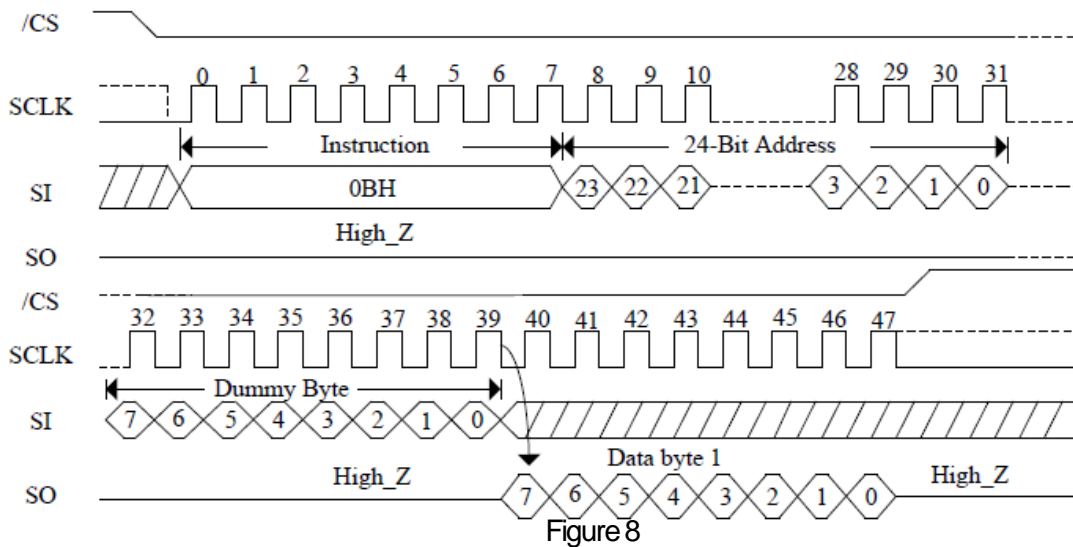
/CS

SCLK

0 1 2 3 4 5 6 7 8 9 10 28 29 30 31

Instruction

24-Bit Address

SI

0BH

23 22 21 3 2 1 0

High_Z

SO

/CS

32 33 34 35 36 37 38 39 40 41 42 43 44 45 46 47

SCLK

Dummy Byte

SI

7 6 5 4 3 2 1 0

Data byte 1

High_Z

High_Z

SO

7 6 5 4 3 2 1 0

Figure 8